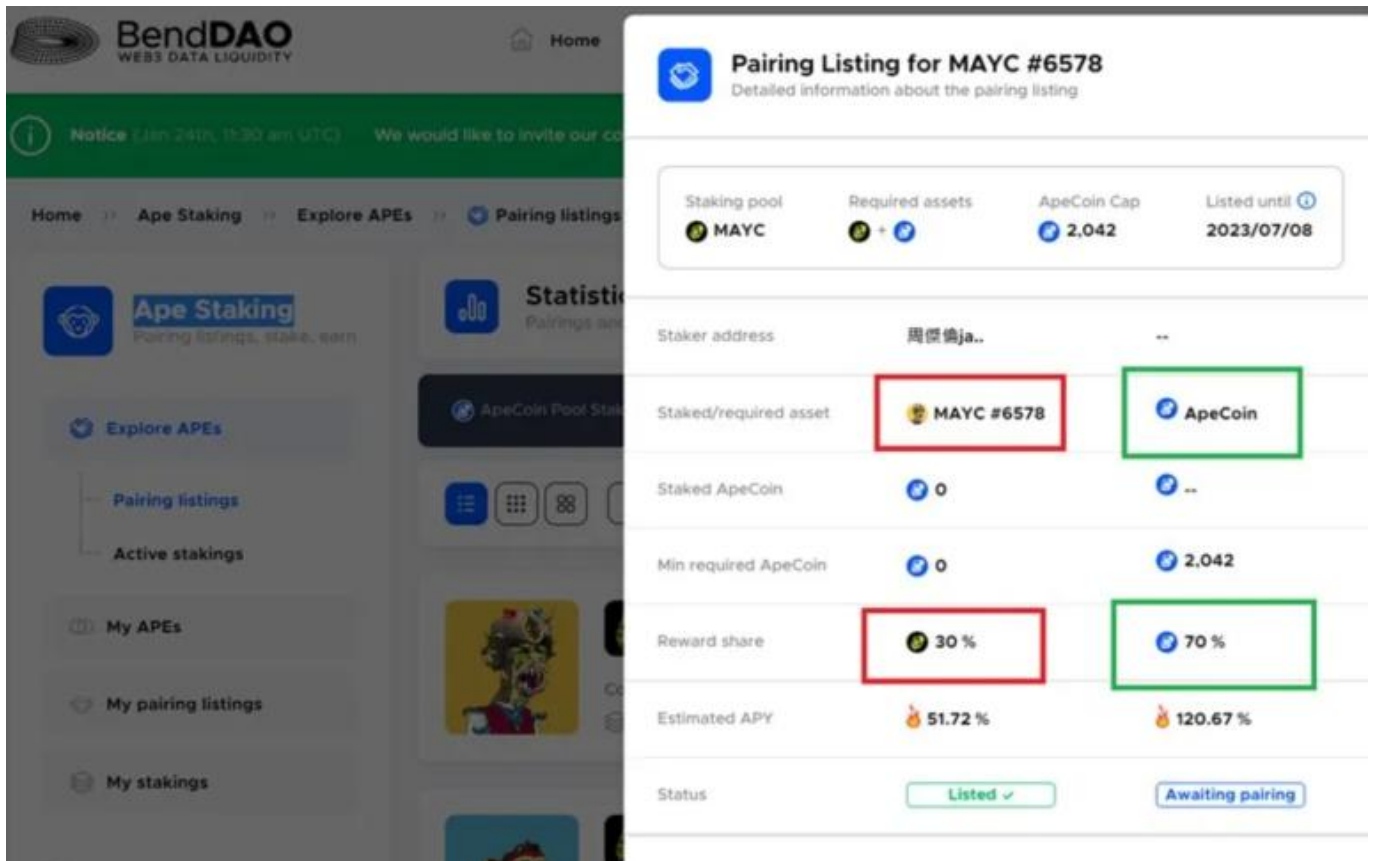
BendDAO
WEB3 DATA LIQUIDITY

Home

Notice (Jan 24th, 11:30 am UTC) We would like to invite our co

Home » Ape Staking » Explore APEs » Pairing listings

Ape Staking
Pairing listings, stake, earn

Explore APEs

Pairing listings

Active stakings

My APEs

My pairing listings

My stakings

Statisti
Pairings an

ApeCoin Pool Sta

Co

Pairing Listing for MAYC #6578
Detailed information about the pairing listing

| Staking pool | Required assets | ApeCoin Cap | Listed until |
|---|---|---|---|
| MAYC | + | 2,042 | 2023/07/08 |

| | | |
|---|---|---|
| Staker address | 周傑倫ja.. | -- |
| Staked/required asset | MAYC #6578 | ApeCoin |
| Staked ApeCoin | 0 | -- |
| Min required ApeCoin | 0 | 2,042 |
| Reward share | 30 % | 70 % |
| Estimated APY | 51.72 % | 120.67 % |
| Status | Listed ✓ | Awaiting pairing |